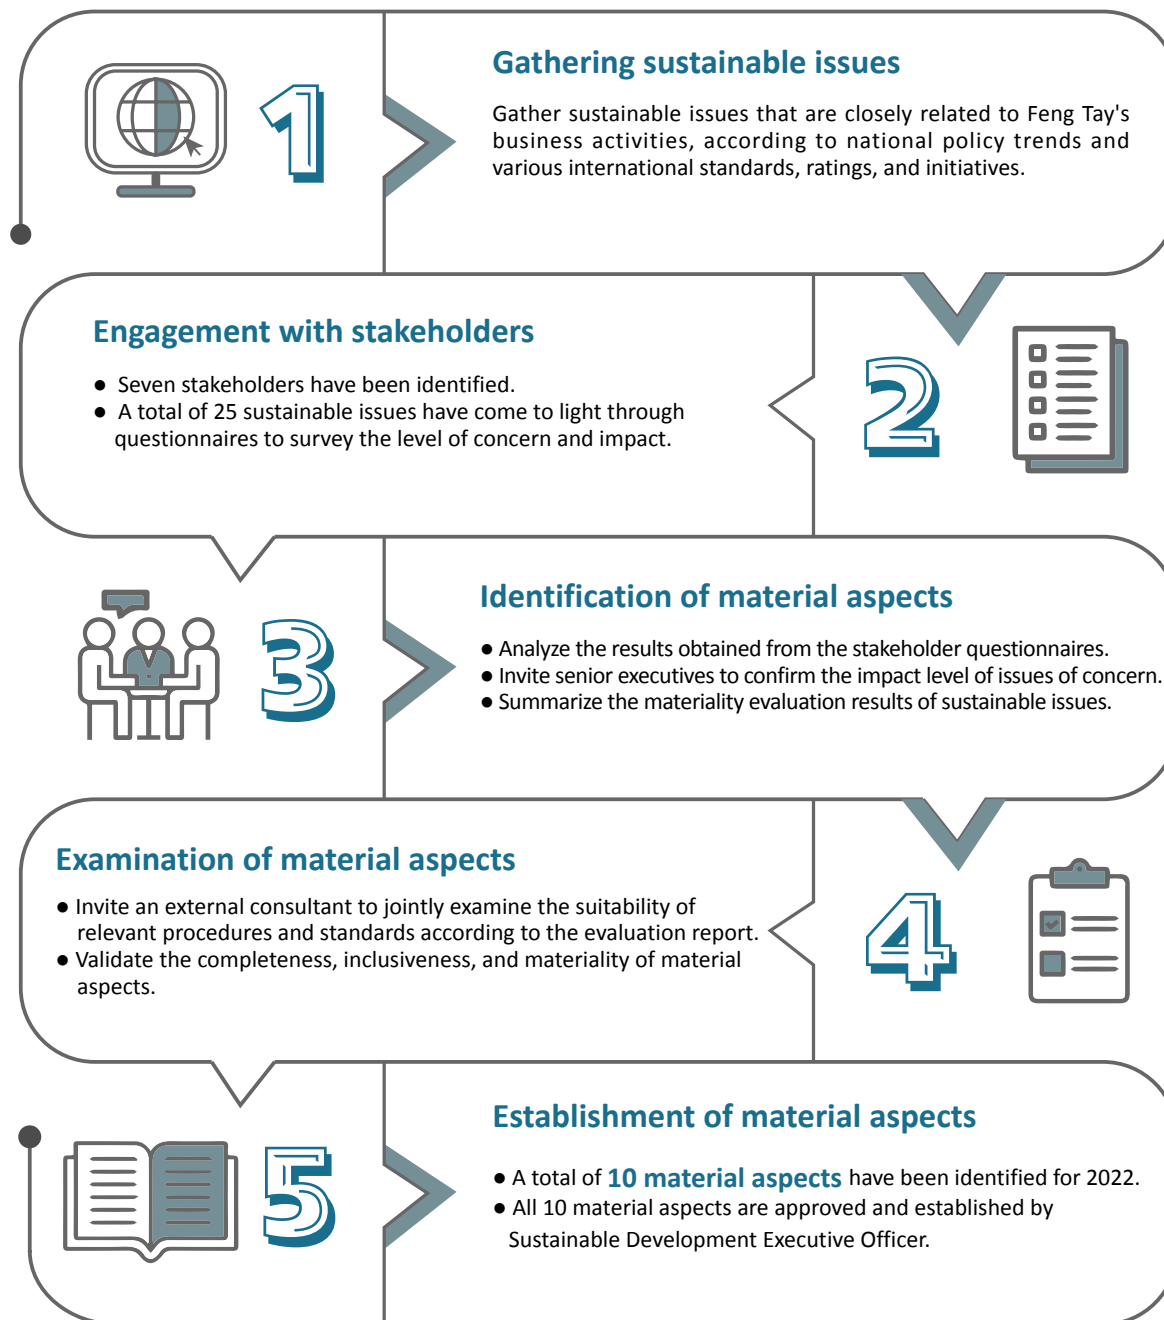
1

Gathering sustainable issues

Gather sustainable issues that are closely related to Feng Tay's business activities, according to national policy trends and various international standards, ratings, and initiatives.

Engagement with stakeholders

● Seven stakeholders have been identified.
● A total of 25 sustainable issues have come to light through questionnaires to survey the level of concern and impact.

2

3

Identification of material aspects

● Analyze the results obtained from the stakeholder questionnaires.
● Invite senior executives to confirm the impact level of issues of concern.
● Summarize the materiality evaluation results of sustainable issues.

Examination of material aspects

● Invite an external consultant to jointly examine the suitability of relevant procedures and standards according to the evaluation report.
● Validate the completeness, inclusiveness, and materiality of material aspects.

4

5

Establishment of material aspects

● A total of 10 material aspects have been identified for 2022.
● All 10 material aspects are approved and established by Sustainable Development Executive Officer.